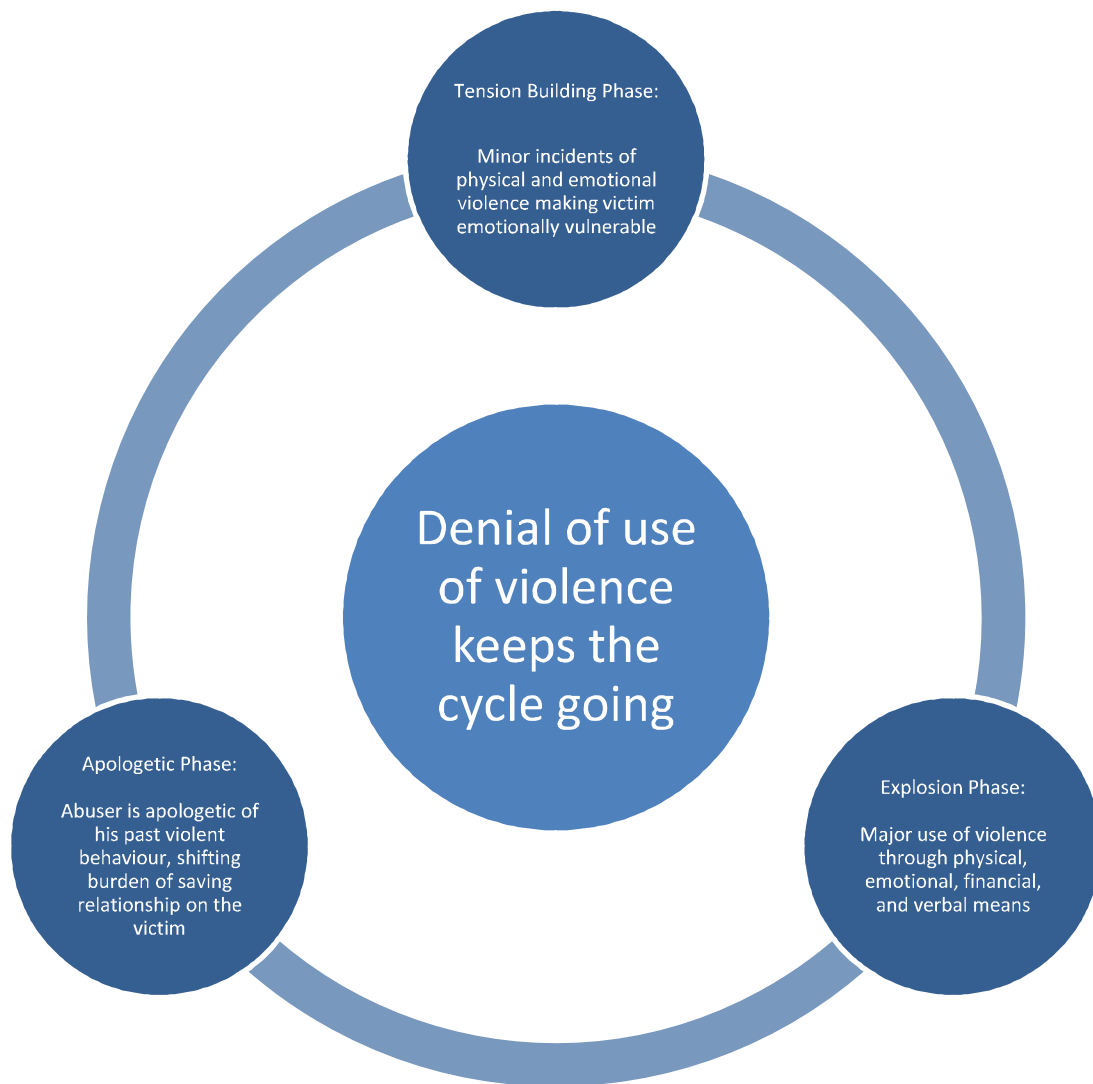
Tension Building Phase:

Minor incidents of physical and emotional violence making victim emotionally vulnerable

Denial of use of violence keeps the cycle going

Apologetic Phase:

Abuser is apologetic of his past violent behaviour, shifting burden of saving relationship on the victim

Explosion Phase:

Major use of violence through physical, emotional, financial, and verbal means